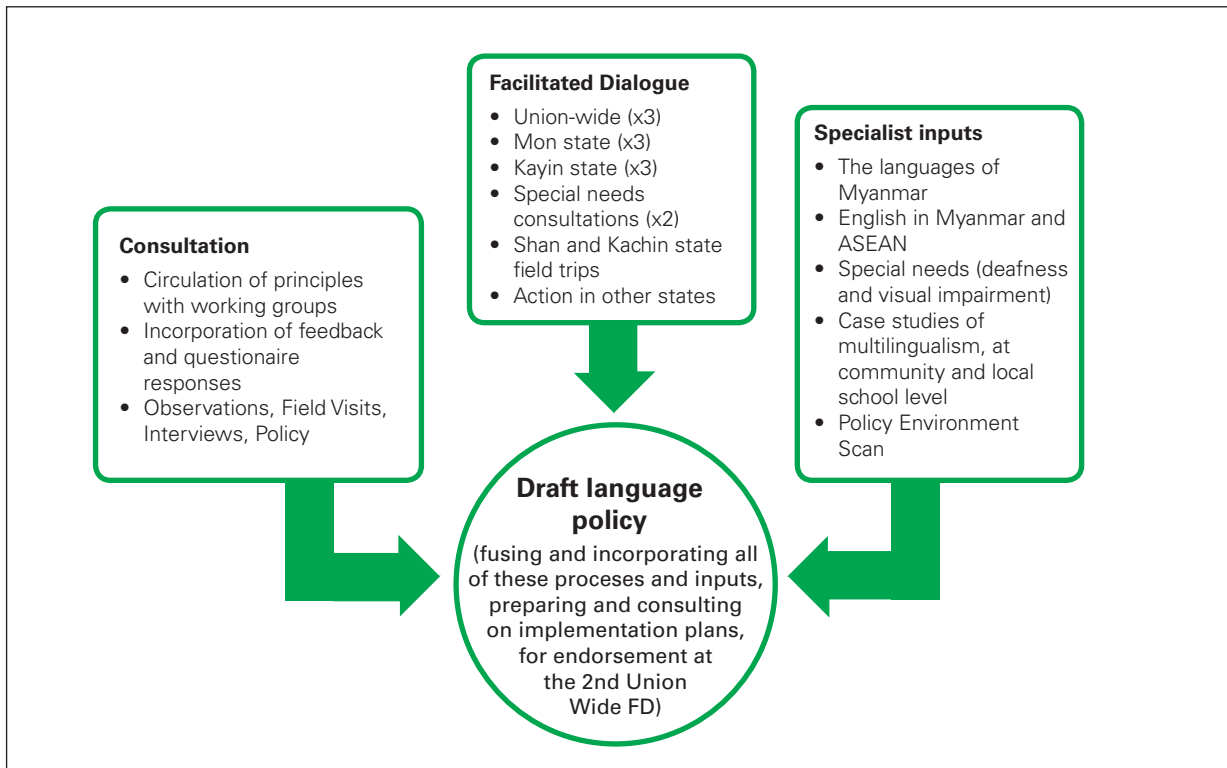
Facilitated Dialogue
- Union-wide (x3)
- Mon state (x3)
- Kayin state (x3)
- Special needs consultations (x2)
- Shan and Kachin state field trips
- Action in other states

Consultation
- Circulation of principles with working groups
- Incorporation of feedback and questionaire responses
- Observations, Field Visits, Interviews, Policy

Specialist inputs
- The languages of Myanmar
- English in Myanmar and ASEAN
- Special needs (deafness and visual impairment)
- Case studies of multilingualism, at community and local school level
- Policy Environment Scan

Draft language policy
(fusing and incorporating all of these proceses and inputs, preparing and consulting on implementation plans, for endorsement at the 2nd Union Wide FD)